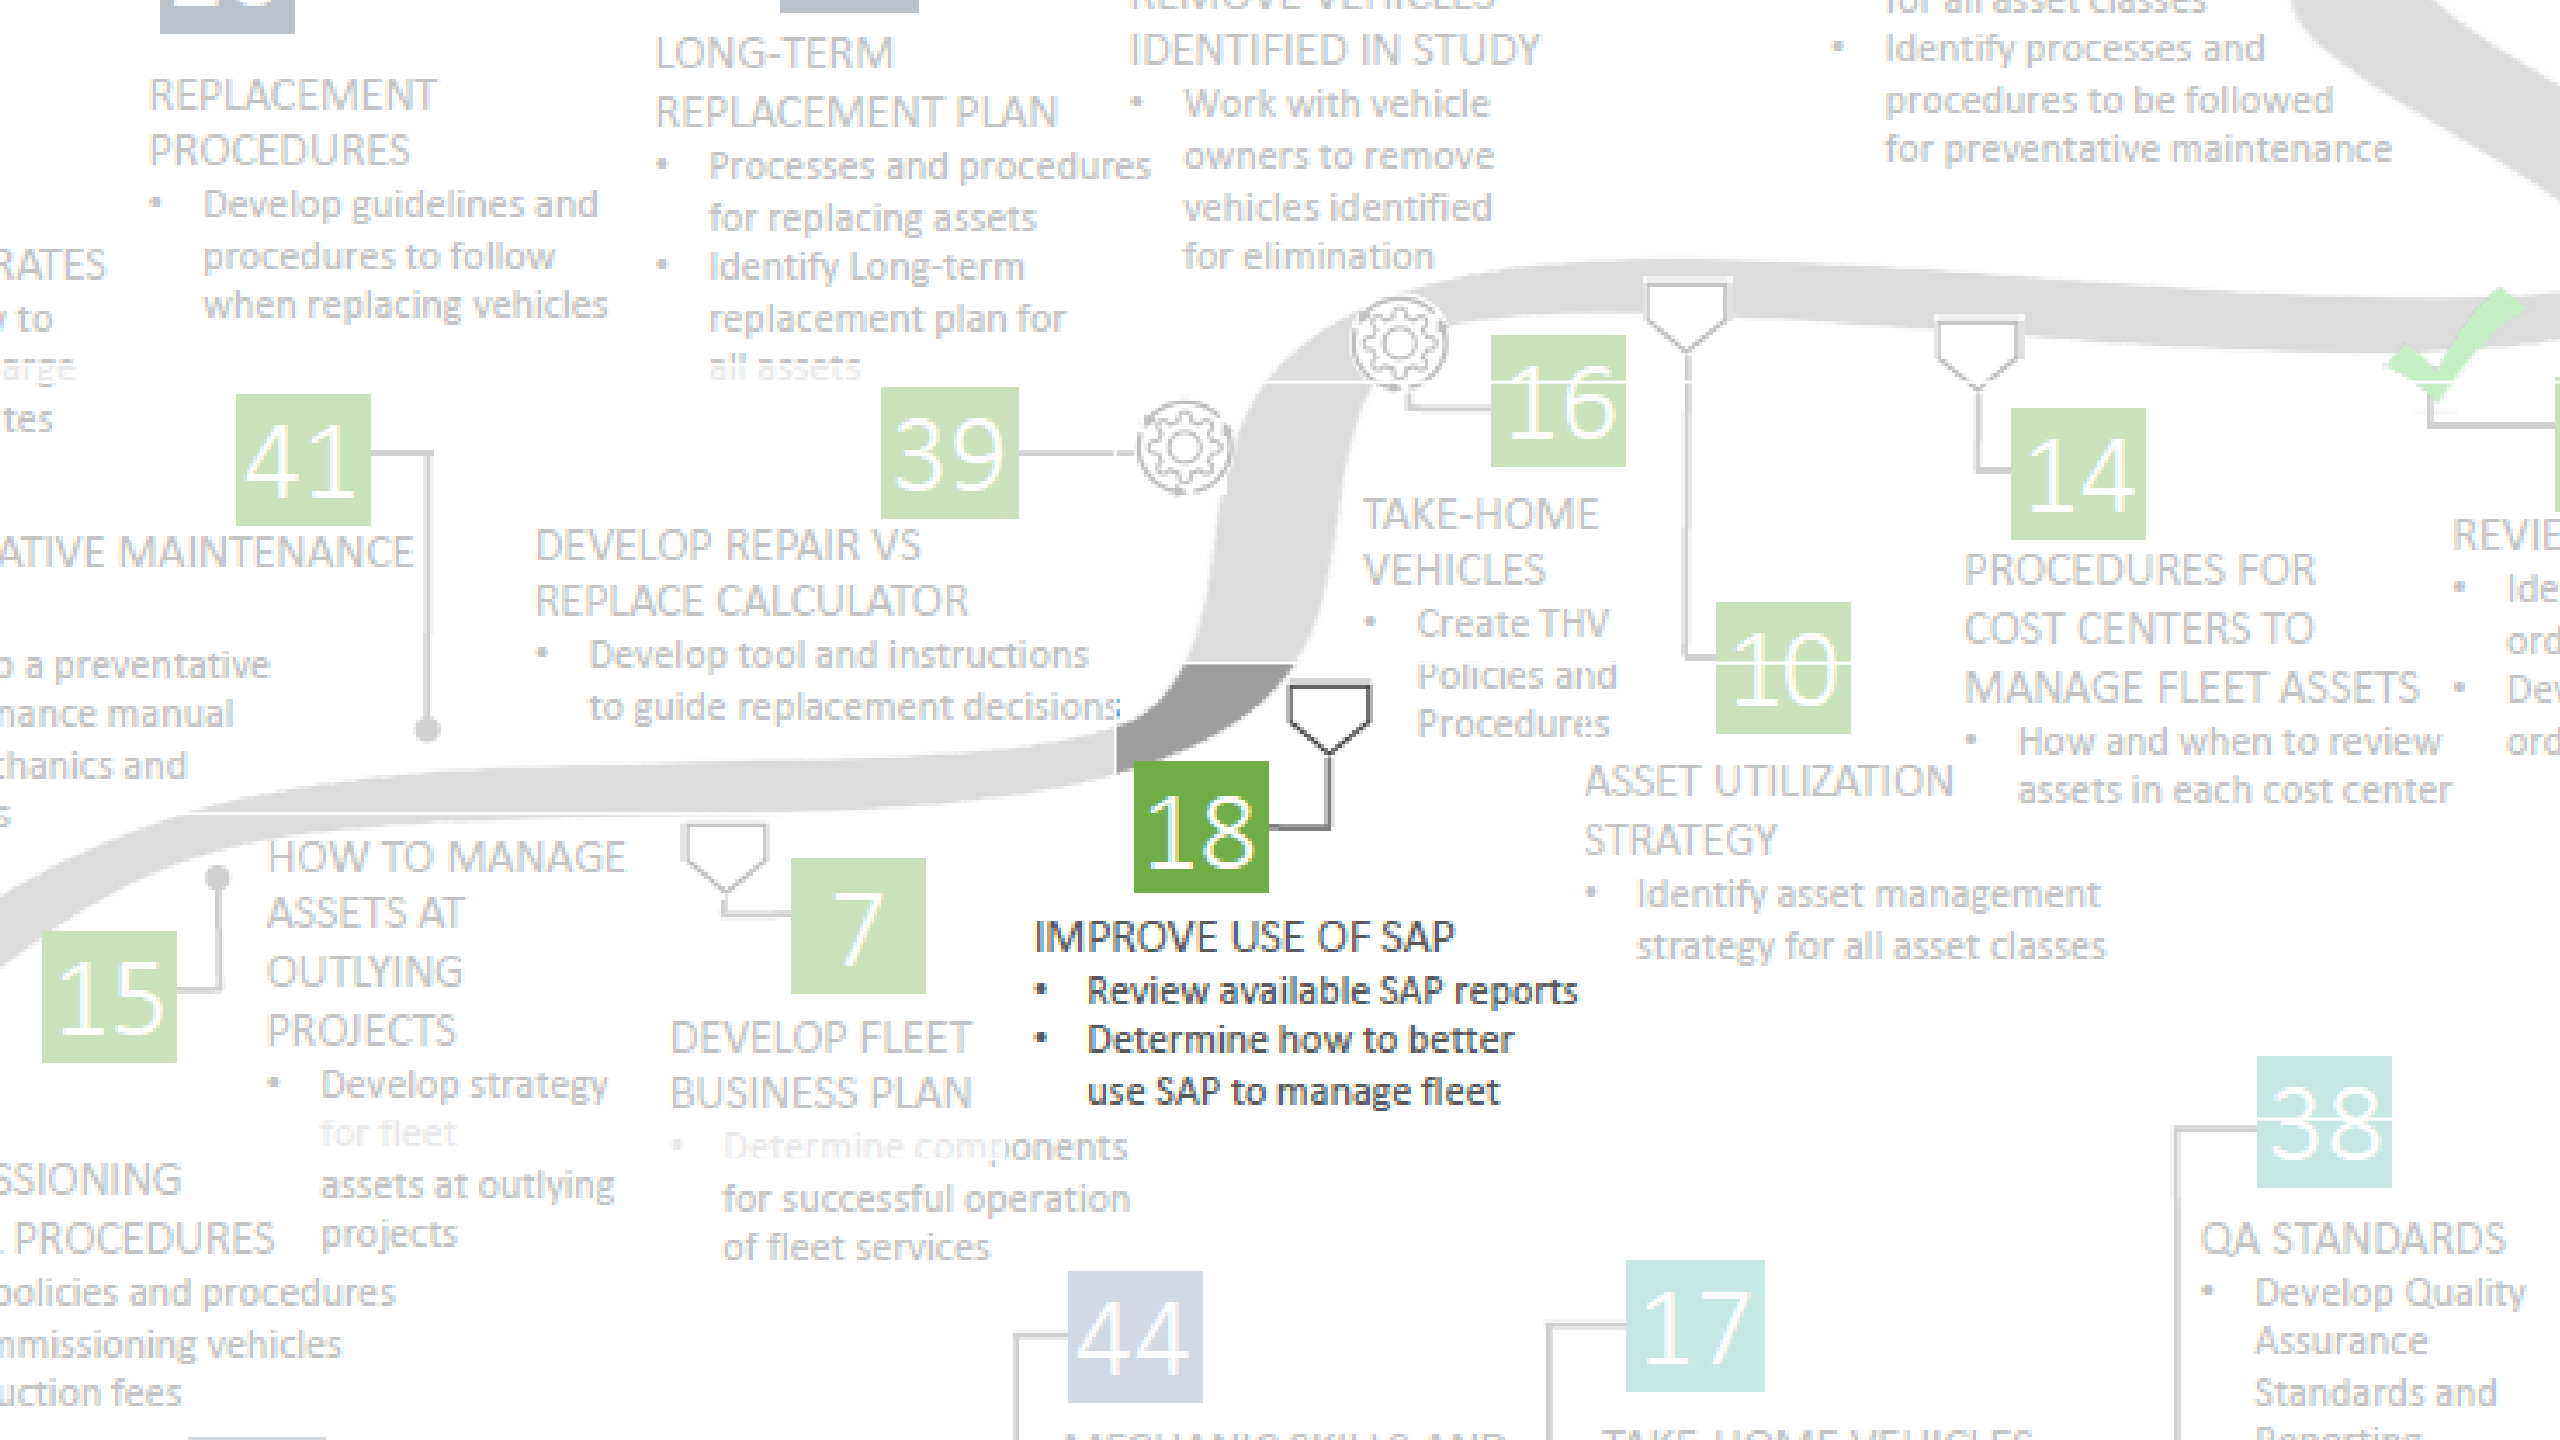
REPLACEMENT PROCEDURES
• Develop guidelines and procedures to follow when replacing vehicles

LONG-TERM REPLACEMENT PLAN
• Processes and procedures for replacing assets
• Identify Long-term replacement plan for all assets

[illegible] IDENTIFIED IN STUDY
• Work with vehicle owners to remove vehicles identified for elimination

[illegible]
• Identify processes and procedures to be followed for preventative maintenance

RATES
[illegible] to
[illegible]arge
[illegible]tes

41

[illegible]ATIVE MAINTENANCE
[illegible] a preventative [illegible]nance manual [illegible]chanics and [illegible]

39

DEVELOP REPAIR VS REPLACE CALCULATOR
• Develop tool and instructions to guide replacement decisions

16

TAKE-HOME VEHICLES
• Create THV Policies and Procedures

10

ASSET UTILIZATION STRATEGY
• Identify asset management strategy for all asset classes

14

PROCEDURES FOR COST CENTERS TO MANAGE FLEET ASSETS
• How and when to review assets in each cost center

REVIE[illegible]
• Ide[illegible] ord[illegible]
• De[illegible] ord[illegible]

15

HOW TO MANAGE ASSETS AT OUTLYING PROJECTS
• Develop strategy for fleet assets at outlying projects

7

DEVELOP FLEET BUSINESS PLAN
• Determine components for successful operation of fleet services

18

IMPROVE USE OF SAP
• Review available SAP reports
• Determine how to better use SAP to manage fleet

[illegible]SSIONING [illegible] PROCEDURES
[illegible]policies and procedures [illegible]mmissioning vehicles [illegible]uction fees

44

17

38

QA STANDARDS
• Develop Quality Assurance Standards and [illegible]